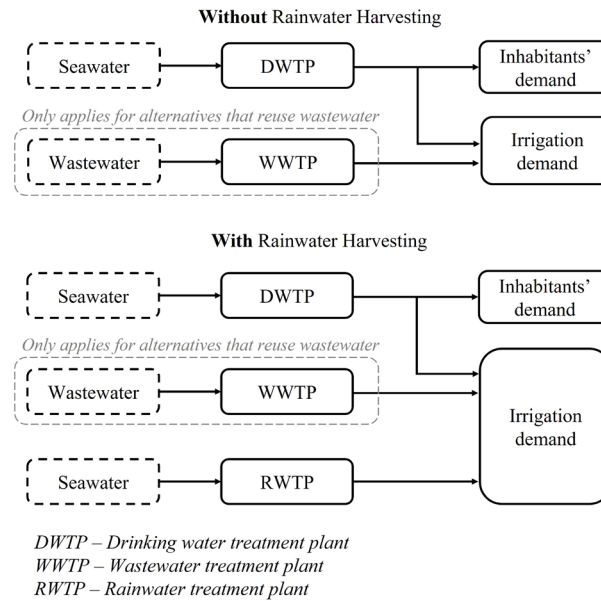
**Without** Rainwater Harvesting

Seawater

DWTP

Inhabitants' demand

*Only applies for alternatives that reuse wastewater*

Wastewater

WWTP

Irrigation demand

**With** Rainwater Harvesting

Seawater

DWTP

Inhabitants' demand

*Only applies for alternatives that reuse wastewater*

Wastewater

WWTP

Irrigation demand

Seawater

RWTP

*DWTP – Drinking water treatment plant*
*WWTP – Wastewater treatment plant*
*RWTP – Rainwater treatment plant*